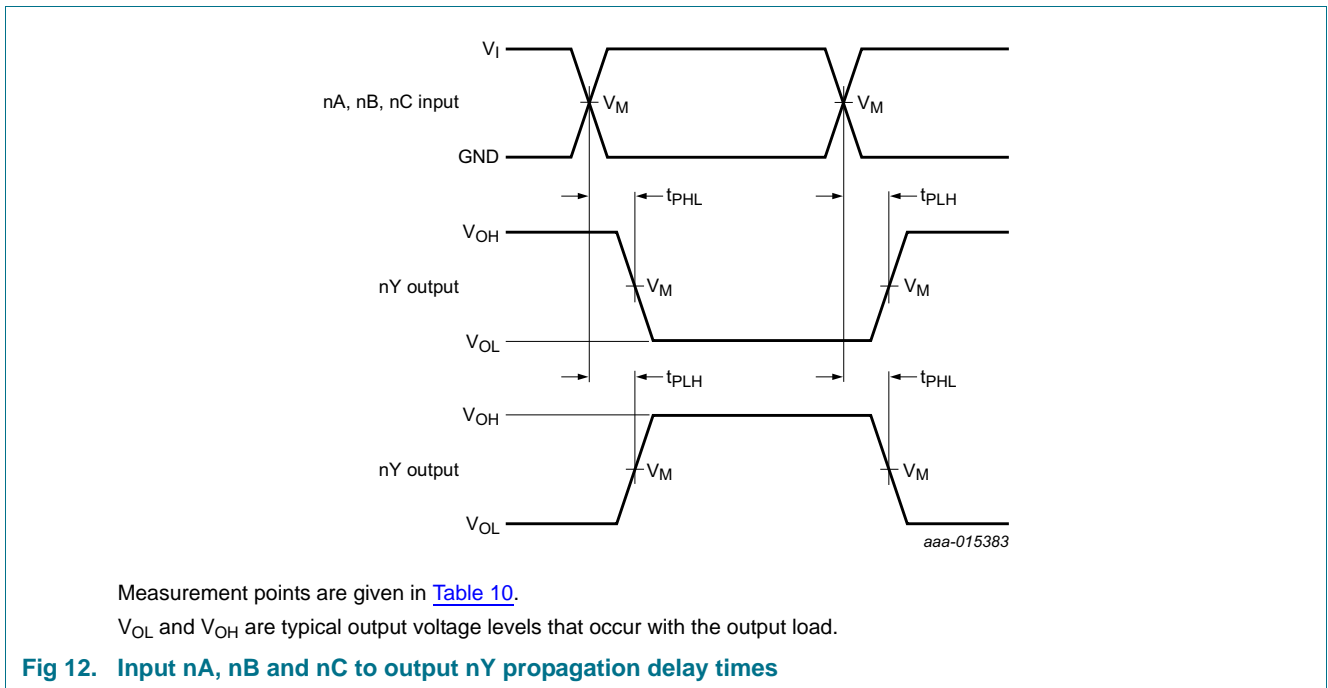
$V_I$

nA, nB, nC input

$V_M$

$V_M$

GND

$t_{PHL}$

$t_{PLH}$

$V_{OH}$

nY output

$V_M$

$V_M$

$V_{OL}$

$t_{PLH}$

$t_{PHL}$

$V_{OH}$

nY output

$V_M$

$V_M$

$V_{OL}$

aaa-015383

Measurement points are given in Table 10.

$V_{OL}$ and $V_{OH}$ are typical output voltage levels that occur with the output load.

Fig 12. Input nA, nB and nC to output nY propagation delay times